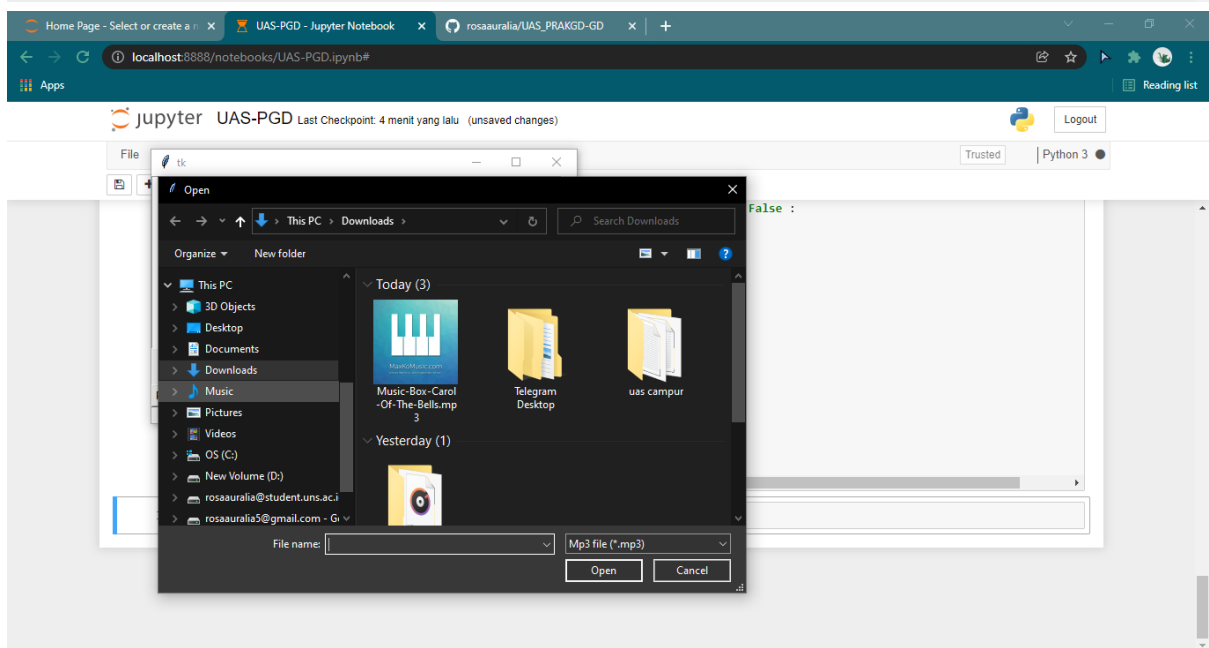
Home Page - Select or create a n
UAS-PGD - Jupyter Notebook
rosaauralia/UAS_PRAKGD-GD
+
localhost:8888/notebooks/UAS-PGD.ipynb#
Apps
Reading list
Jupyter UAS-PGD Last Checkpoint: 4 menit yang lalu (unsaved changes)
Logout
File
Trusted
Python 3
tk
False :
Open
This PC › Downloads ›
Search Downloads
Organize
New folder
This PC
3D Objects
Desktop
Documents
Downloads
Music
Pictures
Videos
OS (C:)
New Volume (D:)
rosaauralia@student.uns.ac.i
rosaauralia5@gmail.com - G
Today (3)
MaxKoMusic.com
Music-Box-Carol-Of-The-Bells.mp3
Telegram Desktop
uas campur
Yesterday (1)
File name:
Mp3 file (*.mp3)
Open
Cancel